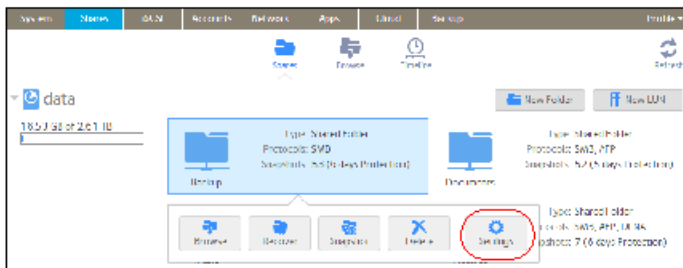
System Shares iSCSI Accounts Network Apps Cloud Backup Profile ▾

Shares Browse Timeline Refresh

data

18.53 GB of 2.61 TB

New Folder New LUN

Type: Shared Folder
Protocols: SMB
Snapshots: 5 (5 days Protection)

Backup

Type: Shared Folder
Protocols: SMB, AFP
Snapshots: 5 (5 days Protection)

Documents

Browse Recover Snapshot Delete Settings

Type: Shared Folder
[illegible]ols: SMB, AFP, NFS
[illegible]shots: 7 (6 days Protection)